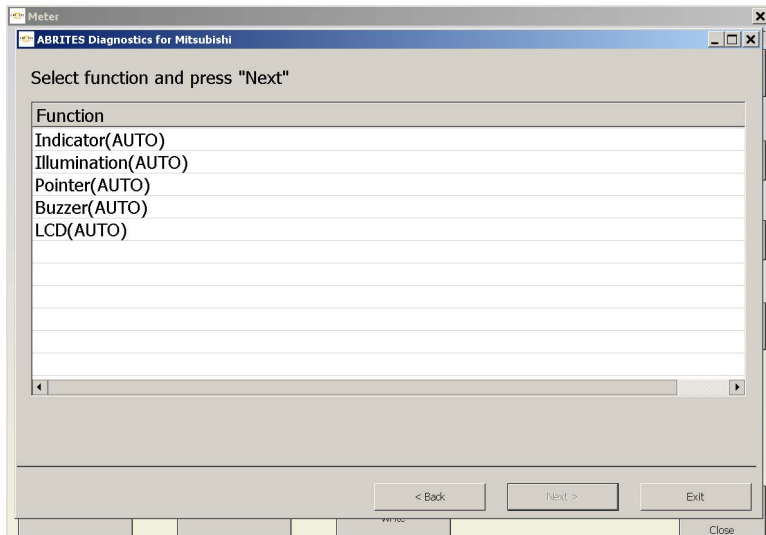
Meter

ABRITES Diagnostics for Mitsubishi

Select function and press "Next"

| Function |
|---|
| Indicator(AUTO) |
| Illumination(AUTO) |
| Pointer(AUTO) |
| Buzzer(AUTO) |
| LCD(AUTO) |

< Back

Next >

Exit

Write

Close